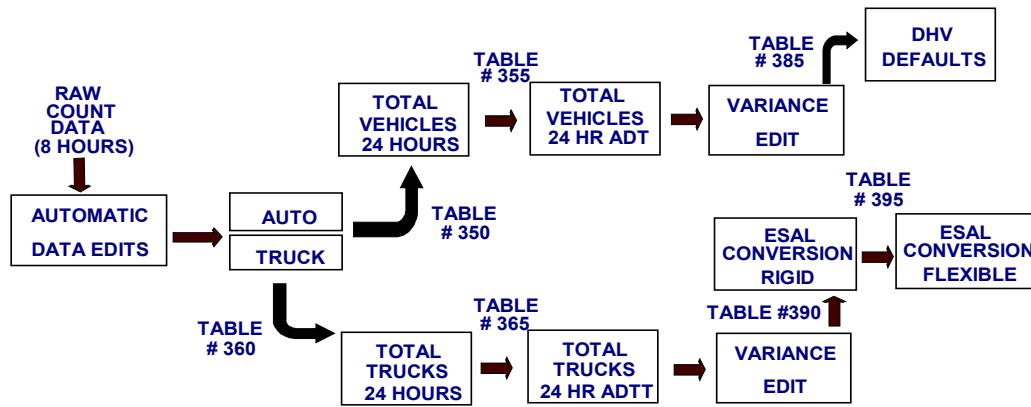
RAW COUNT DATA (8 HOURS)

AUTOMATIC DATA EDITS

AUTO

TRUCK

TABLE # 350

TOTAL VEHICLES 24 HOURS

TABLE # 355

TOTAL VEHICLES 24 HR ADT

VARIANCE EDIT

TABLE # 385

DHV DEFAULTS

TABLE # 360

TOTAL TRUCKS 24 HOURS

TABLE # 365

TOTAL TRUCKS 24 HR ADTT

VARIANCE EDIT

TABLE #390

ESAL CONVERSION RIGID

TABLE # 395

ESAL CONVERSION FLEXIBLE